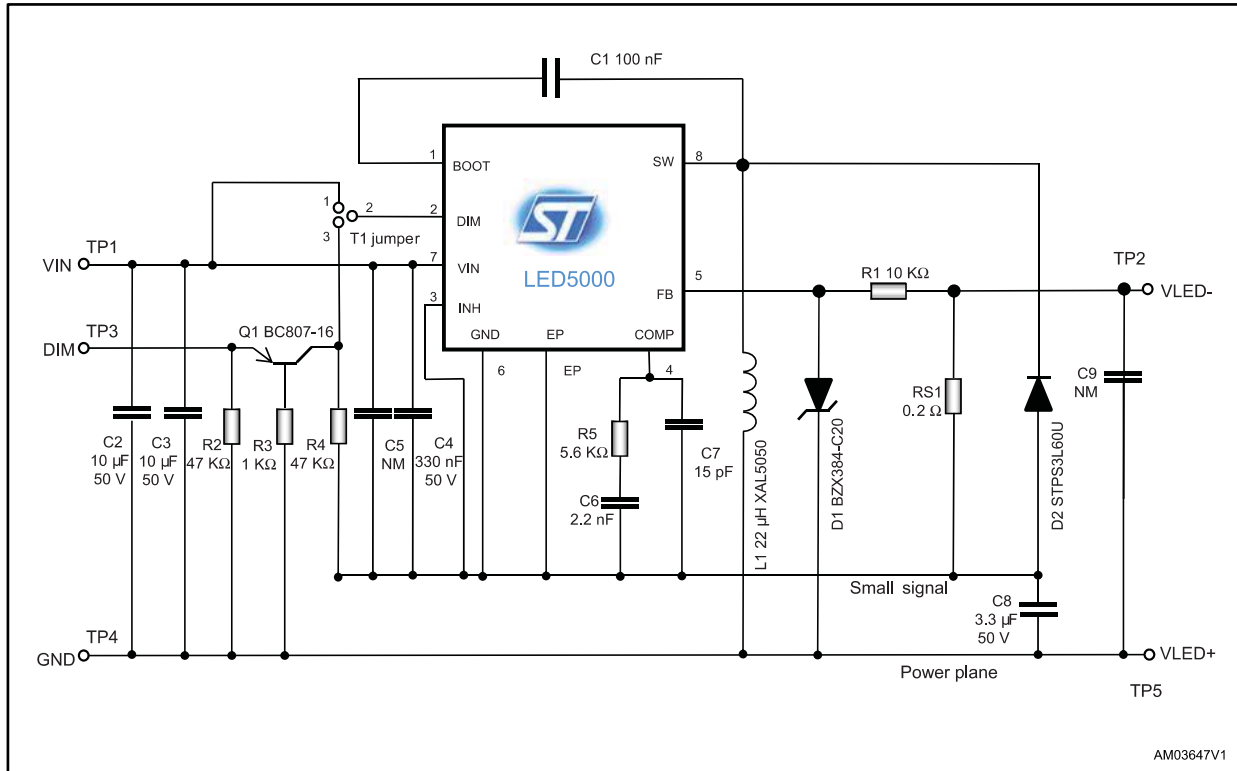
C1 100 nF

1 BOOT
SW 8
1
2
2 DIM
3 T1 jumper
TP1
VIN
7 VIN
LED5000
5
FB
R1 10 KΩ
TP2
VLED-
3 INH
TP3
DIM
Q1 BC807-16
GND
EP
COMP
6
EP
4
C2
10 µF
50 V
C3
10 µF
50 V
R2
47 KΩ
R3
1 KΩ
R4
47 KΩ
C5
NM
C4
330 nF
50 V
R5
5.6 KΩ
C6
2.2 nF
C7
15 pF
L1 22 µH XAL5050
D1 BZX384-C20
RS1
0.2 Ω
D2 STPS3L60U
C9
NM
Small signal
C8
3.3 µF
50 V
TP4
GND
VLED+
Power plane
TP5
AM03647V1